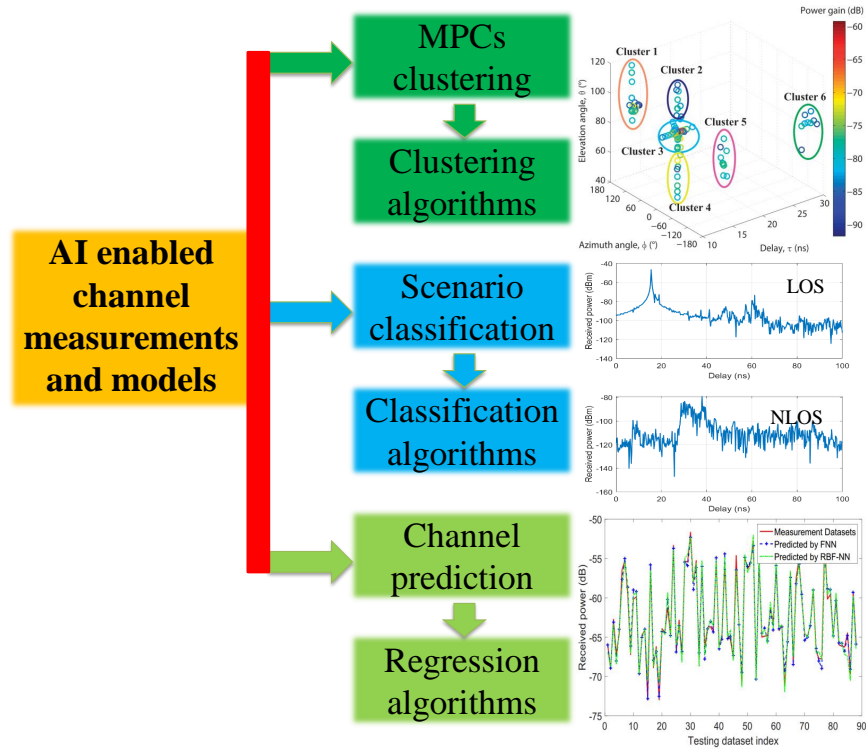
AI enabled channel measurements and models

MPCs clustering

Clustering algorithms

Scenario classification

Classification algorithms

Channel prediction

Regression algorithms

Power gain (dB)
-60
-65
-70
-75
-80
-85
-90

Cluster 1
Cluster 2
Cluster 3
Cluster 4
Cluster 5
Cluster 6

Elevation angle, $\theta$ (°)
120
100
80
60
40
180
120
60
0
-60
-120
-180
Azimuth angle, $\phi$ (°)
10
15
20
25
30
Delay, $\tau$ (ns)

LOS
Received power (dBm)
-40
-60
-80
-100
-120
-140
0
20
40
60
80
100
Delay (ns)

NLOS
Received power (dBm)
-80
-100
-120
-140
-160
0
20
40
60
80
100
Delay (ns)

Measurement Datasets
Predicted by FNN
Predicted by RBF-NN
Received power (dB)
-50
-55
-60
-65
-70
-75
0
10
20
30
40
50
60
70
80
90
Testing dataset index